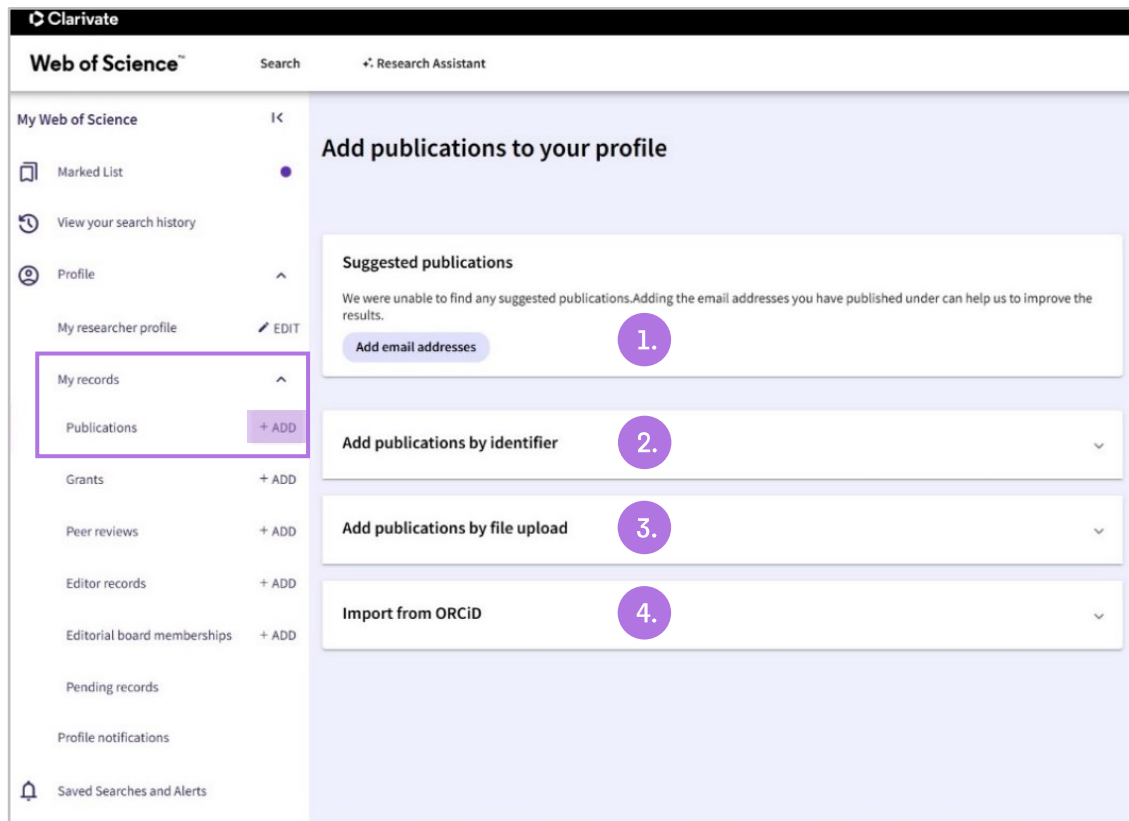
Clarivate

Web of Science™ Search Research Assistant

My Web of Science

Marked List

View your search history

Profile

My researcher profile EDIT

My records

Publications + ADD

Grants + ADD

Peer reviews + ADD

Editor records + ADD

Editorial board memberships + ADD

Pending records

Profile notifications

Saved Searches and Alerts

Add publications to your profile

Suggested publications

We were unable to find any suggested publications.Adding the email addresses you have published under can help us to improve the results.

Add email addresses

1.

Add publications by identifier

2.

Add publications by file upload

3.

Import from ORCiD

4.